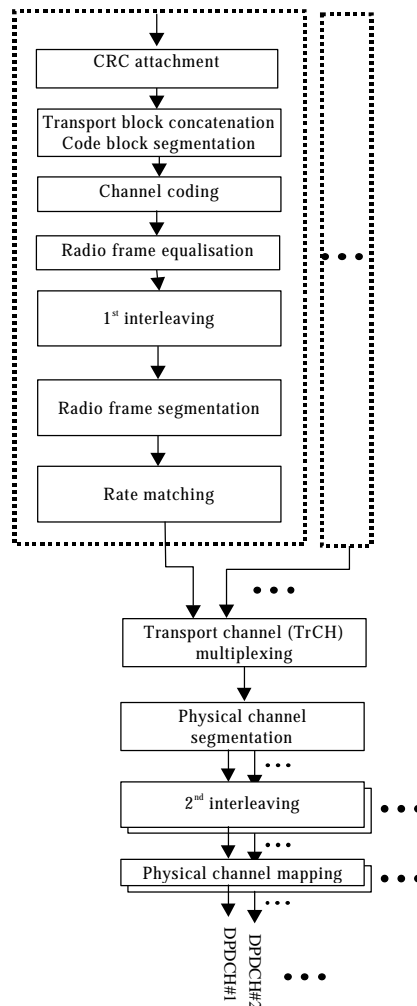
CRC attachment

Transport block concatenation
Code block segmentation

Channel coding

Radio frame equalisation

1$^{st}$ interleaving

Radio frame segmentation

Rate matching

Transport channel (TrCH) multiplexing

Physical channel segmentation

2$^{nd}$ interleaving

Physical channel mapping

DPDCH#1

DPDCH#2